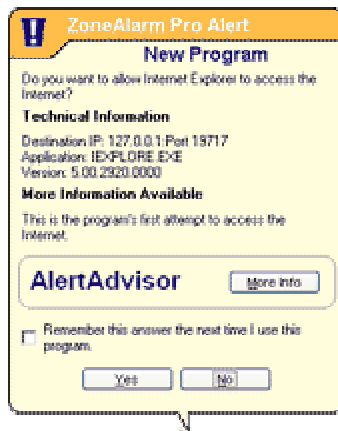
ZoneAlarm Pro Alert

New Program

Do you want to allow Internet Explorer to access the Internet?

Technical Information

Destination IP: 127.0.0.1:Port 19717
Application: IEXPLORE.EXE
Version: 5.00.2920.0000

More Information Available

This is the program's first attempt to access the Internet.

AlertAdvisor

More Info

Remember this answer the next time I use this program.

Yes

No